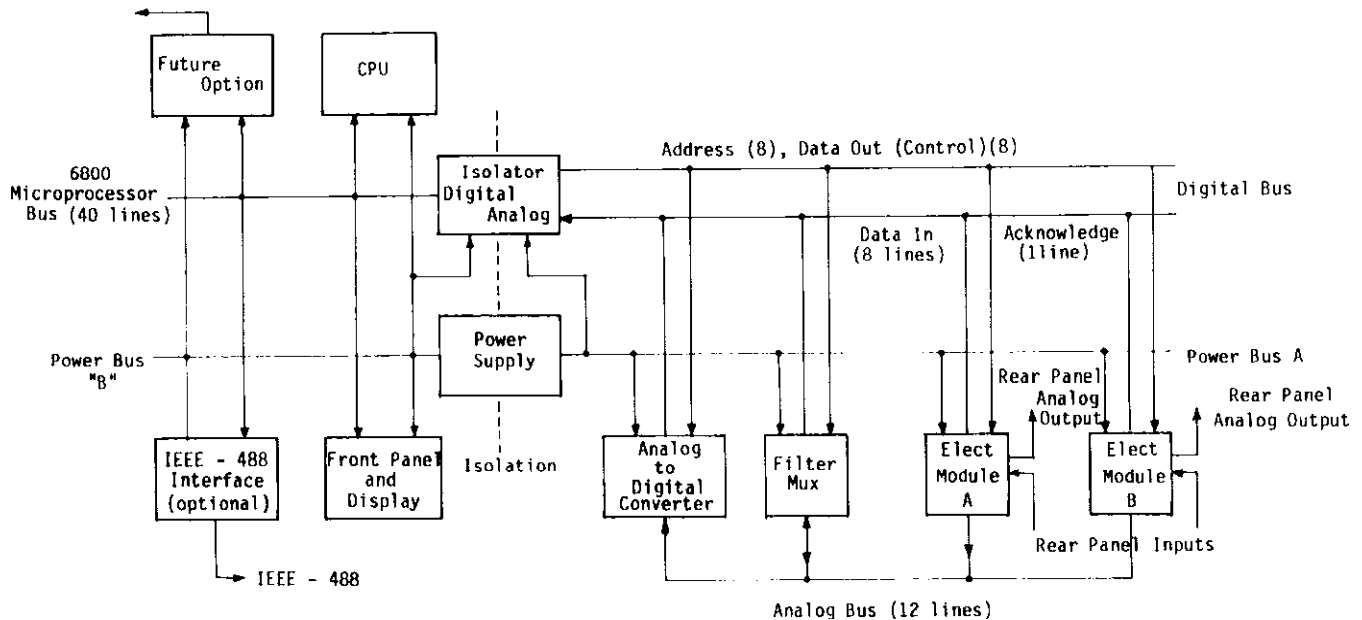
Future Option

CPU

6800 Microprocessor Bus (40 lines)

Isolator Digital Analog

Address (8), Data Out (Control)(8)

Digital Bus

Data In (8 lines)

Acknowledge (1line)

Power Bus "B"

Power Supply

Power Bus A

Rear Panel Analog Output

Rear Panel Analog Output

IEEE - 488 Interface (optional)

Front Panel and Display

Isolation

Analog to Digital Converter

Filter Mux

Elect Module A

Elect Module B

Rear Panel Inputs

IEEE - 488

Analog Bus (12 lines)